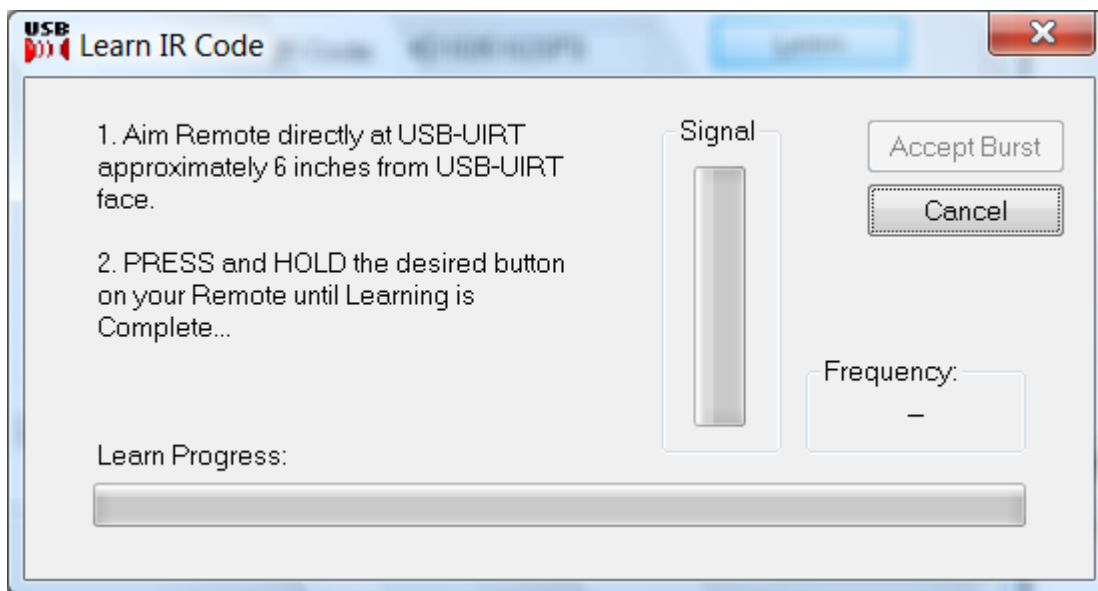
USB

Learn IR Code

X

1. Aim Remote directly at USB-UIRT approximately 6 inches from USB-UIRT face.

2. PRESS and HOLD the desired button on your Remote until Learning is Complete...

Signal

Accept Burst

Cancel

Frequency:

–

Learn Progress: